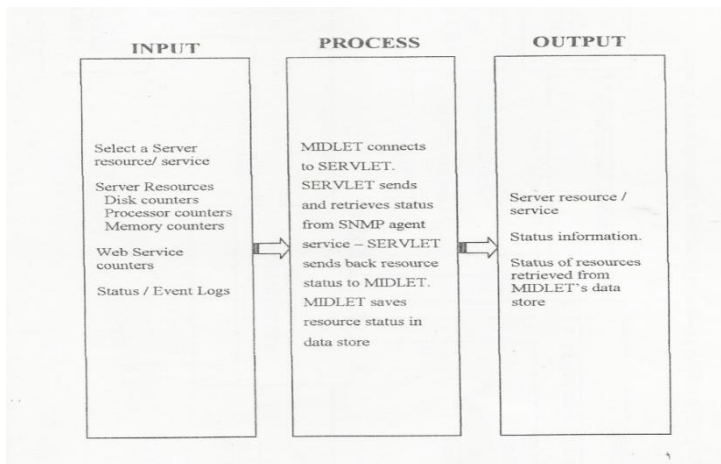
INPUT

Select a Server resource/ service

Server Resources
Disk counters
Processor counters
Memory counters

Web Service counters

Status / Event Logs

PROCESS

MIDLET connects to SERVLET. SERVLET sends and retrieves status from SNMP agent service – SERVLET sends back resource status to MIDLET. MIDLET saves resource status in data store

OUTPUT

Server resource / service

Status information.

Status of resources retrieved from MIDLET's data store